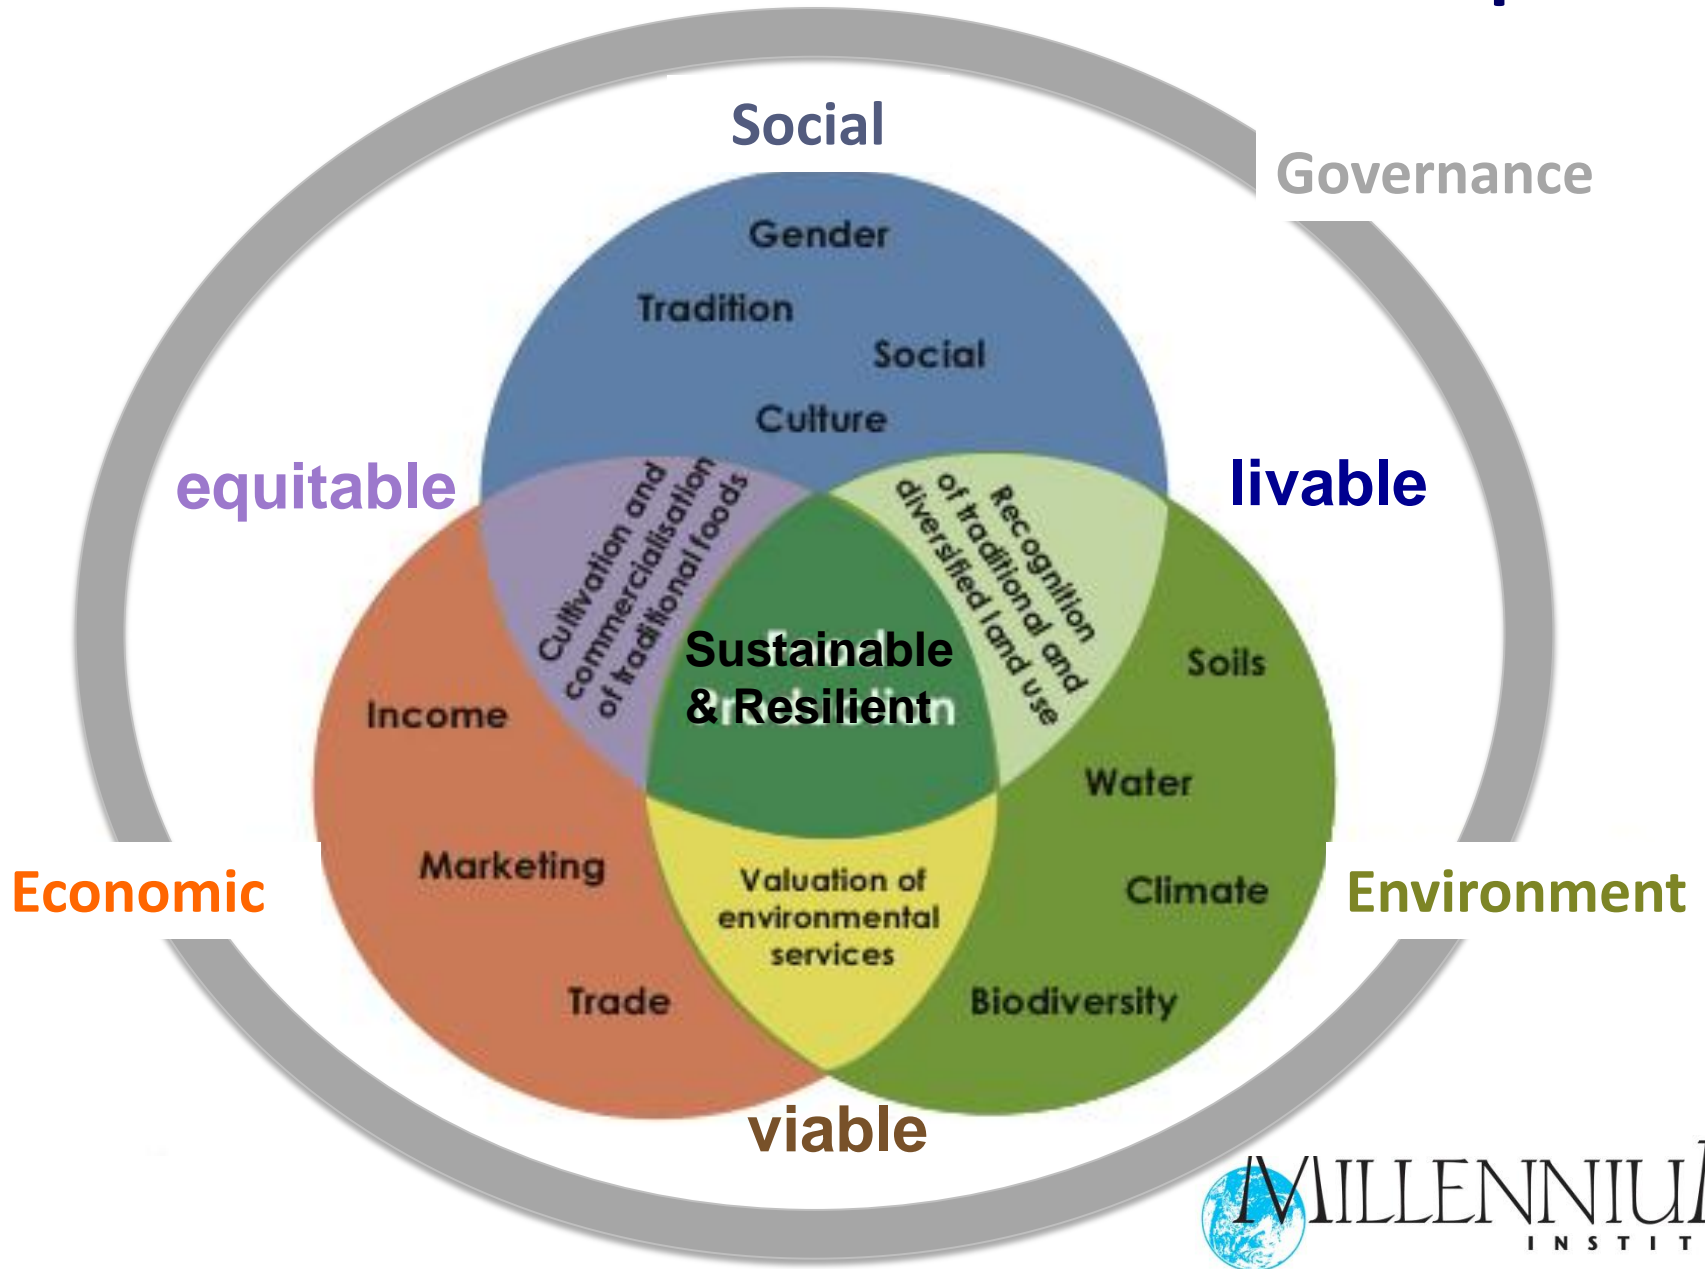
Social

Governance

Gender

Tradition

Social

Culture

equitable

livable

Cultivation and commercialisation of traditional foods

Recognition of traditional and diversified land use

Sustainable & Resilient

Income

Soils

Water

Marketing

Economic

Valuation of environmental services

Climate

Environment

Trade

Biodiversity

viable

MILLENNIU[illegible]
INSTIT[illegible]